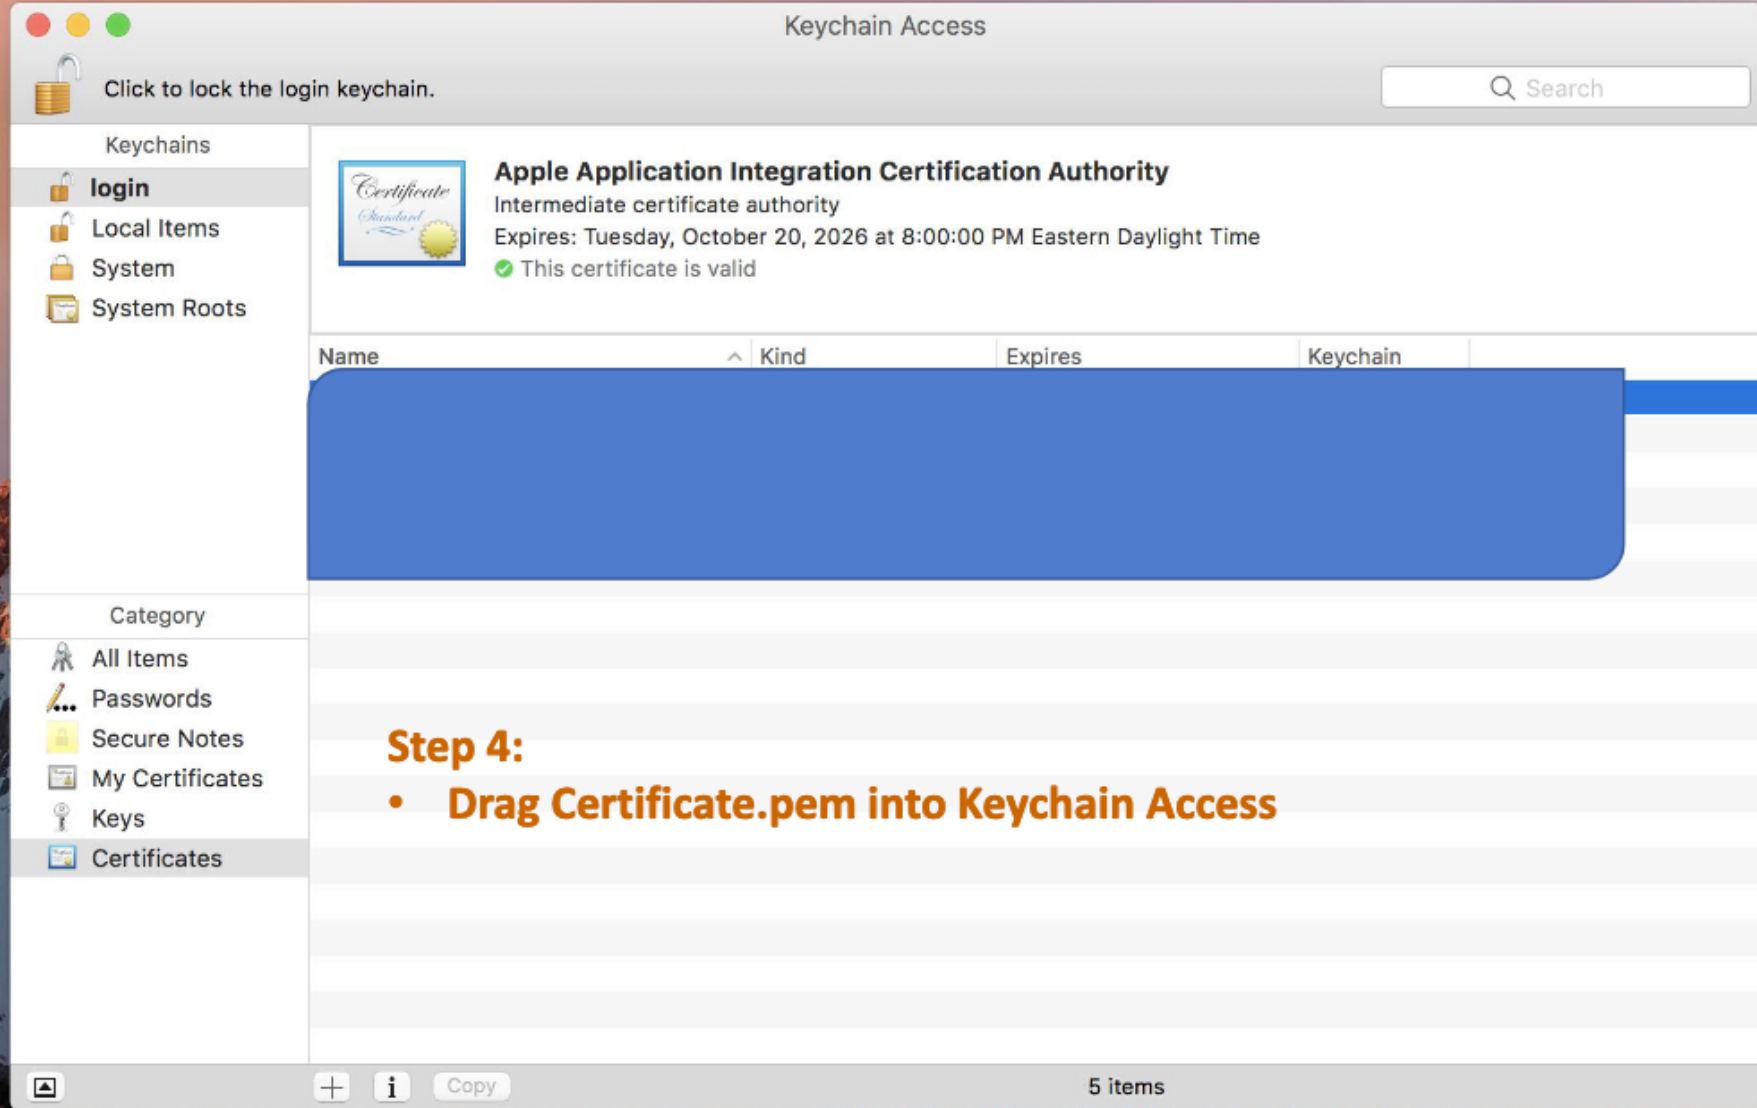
Keychain Access

Click to lock the login keychain.

Search

Keychains
login
Local Items
System
System Roots

Certificate
Standard

Apple Application Integration Certification Authority
Intermediate certificate authority
Expires: Tuesday, October 20, 2026 at 8:00:00 PM Eastern Daylight Time
This certificate is valid

| Name | Kind | Expires | Keychain |
|---|---|---|---|

Category
All Items
Passwords
Secure Notes
My Certificates
Keys
Certificates

Step 4:
• Drag Certificate.pem into Keychain Access

Copy
5 items